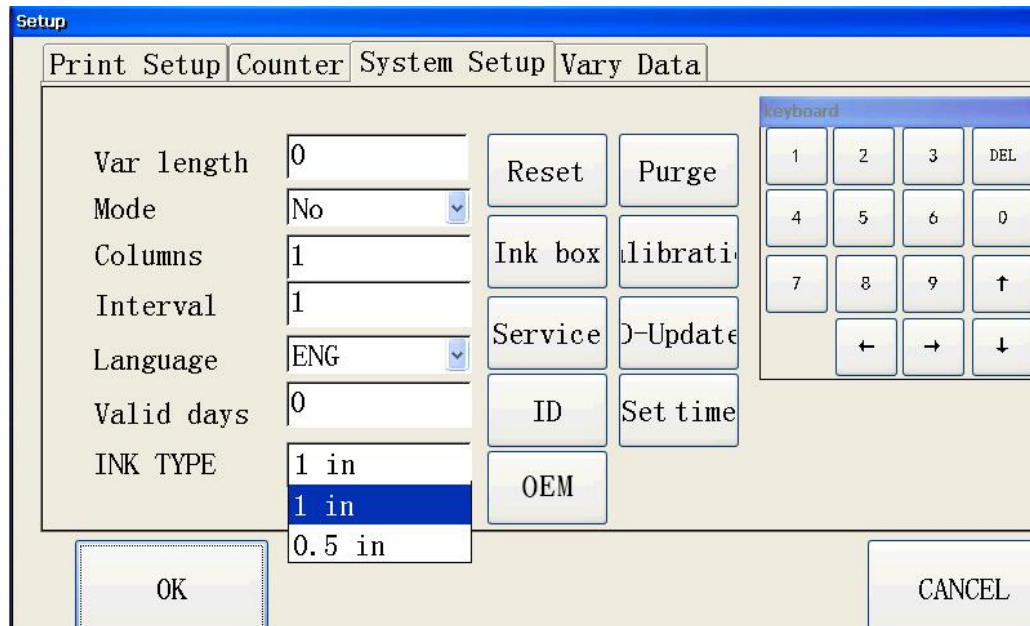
Setup

Print Setup | Counter | System Setup | Vary Data

Var length 0
Mode No
Columns 1
Interval 1
Language ENG
Valid days 0
INK TYPE 1 in
1 in
0.5 in

Reset
Purge
Ink box
ılibratiı
Service
)-Update
ID
Set time
OEM

keyboard

| 1 | 2 | 3 | DEL |
|---|---|---|---|
| 4 | 5 | 6 | 0 |
| 7 | 8 | 9 | ↑ |
| | ← | → | ↓ |

OK
CANCEL